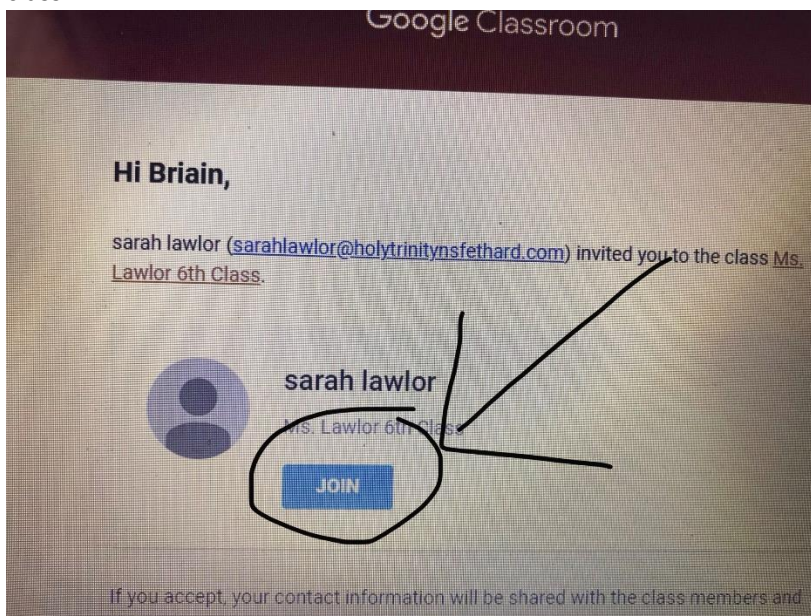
Google Classroom

Hi Briain,

sarah lawlor (sarahlawlor@holytrinitynsfethard.com) invited you to the class Ms. Lawlor 6th Class.

sarah lawlor

Ms. Lawlor 6th Class

JOIN

If you accept, your contact information will be shared with the class members and